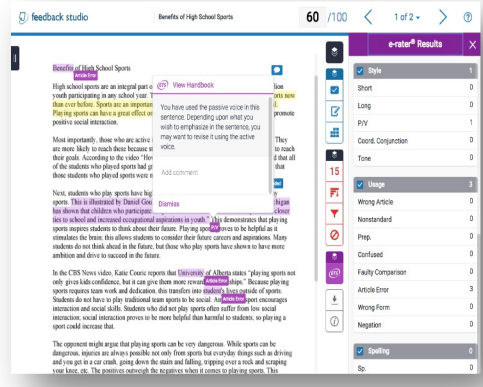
feedback studio

Benefits of High School Sports

60 /100

1 of 2

?

e-rater® Results

Benefits of High School Sports
Article Error

High school sports are an integral part o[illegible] youth participating in any school year. T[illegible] than ever before. Sports are an importan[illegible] Playing sports can have a great effect on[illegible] positive social interaction.

View Handbook

You have used the passive voice in this sentence. Depending upon what you wish to emphasize in the sentence, you may want to revise it using the active voice.

Add comment

Dismiss

Most importantly, those who are active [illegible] They are more likely to reach because t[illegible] to reach their goals. According to the video "Ho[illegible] d that all of the students who played sports had g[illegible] those students who played sports were m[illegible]

Next, students who play sports have hig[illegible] sports. This is illustrated by Daniel Gou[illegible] chigan has shown that children who participate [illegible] closer ties to school and increased occupational aspirations in youth." This demonstrates that playing sports inspires students to think about their future. Playing sports proves to be helpful as it stimulates their brain; this allows students to consider their future careers and aspirations. Many students do not think ahead in the future, but those who play sports have shown to have more ambition and drive to succeed in the future.

In the CBS News video, Katie Couric reports that University of Alberta states "playing sports not only gives kids confidence, but it can give them more rewarding relationships." Because playing sports requires team work and dedication, this transfers into students lives outside of sports. Students do not have to play traditional team sports to be social. An organized sport encourages interaction and social skills. Students who did not play sports often suffer from low social interaction; social interaction proves to be more helpful than harmful to students, so playing a sport could increase that.

Article Error

Article Error

The opponent might argue that playing sports can be very dangerous. While sports can be dangerous, injuries are always possible not only from sports but everyday things such as driving and you get in a car crash, going down the stairs and falling, tripping over a rock and scraping your knee, etc. The positives outweigh the negatives when it comes to playing sports. This

15

Style 1
Short 0
Long 0
P/V 1
Coord. Conjunction 0
Tone 0

Usage 3
Wrong Article 0
Nonstandard 0
Prep. 0
Confused 0
Faulty Comparison 0
Article Error 3
Wrong Form 0
Negation 0

Spelling 0
Sp. 0